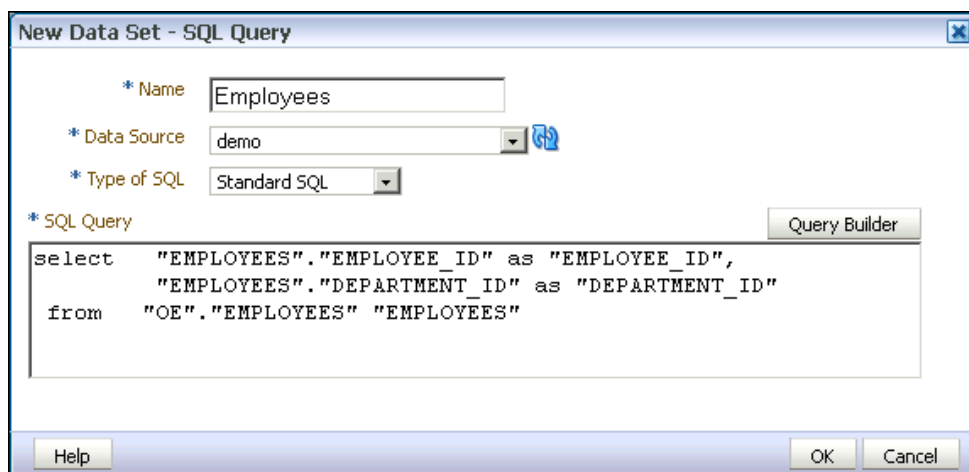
New Data Set - SQL Query

* Name Employees

* Data Source demo

* Type of SQL Standard SQL

* SQL Query

Query Builder

select "EMPLOYEES"."EMPLOYEE_ID" as "EMPLOYEE_ID",
"EMPLOYEES"."DEPARTMENT_ID" as "DEPARTMENT_ID"
from "OE"."EMPLOYEES" "EMPLOYEES"

Help

OK Cancel